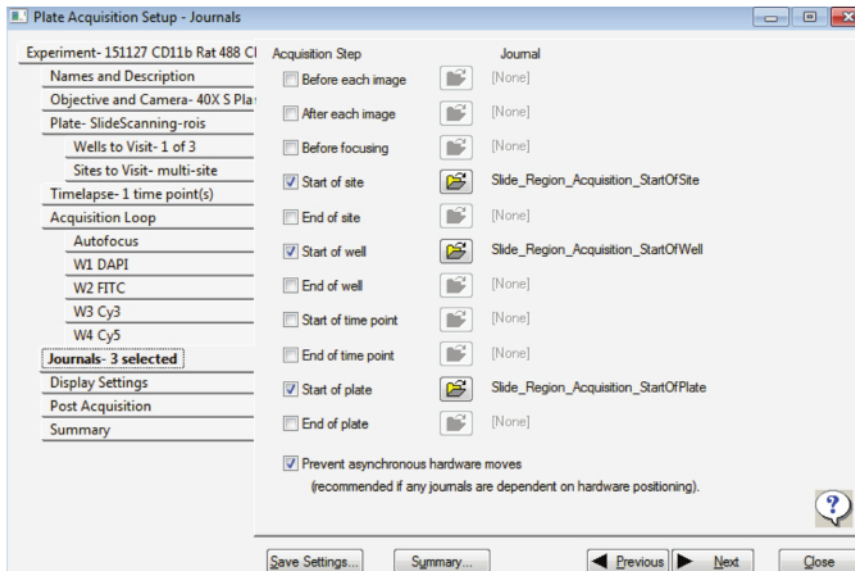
Plate Acquisition Setup - Journals

Experiment- 151127 CD11b Rat 488 CI
Names and Description
Objective and Camera- 40X S Pla
Plate- SlideScanning-rois
Wells to Visit- 1 of 3
Sites to Visit- multi-site
Timelapse- 1 time point(s)
Acquisition Loop
Autofocus
W1 DAPI
W2 FITC
W3 Cy3
W4 Cy5
Journals- 3 selected
Display Settings
Post Acquisition
Summary

| Acquisition Step | Journal |
|---|---|
| Before each image | [None] |
| After each image | [None] |
| Before focusing | [None] |
| Start of site | Slide_Region_Acquisition_StartOfSite |
| End of site | [None] |
| Start of well | Slide_Region_Acquisition_StartOfWell |
| End of well | [None] |
| Start of time point | [None] |
| End of time point | [None] |
| Start of plate | Slide_Region_Acquisition_StartOfPlate |
| End of plate | [None] |

Prevent asynchronous hardware moves
(recommended if any journals are dependent on hardware positioning).

Save Settings... Summary... Previous Next Close